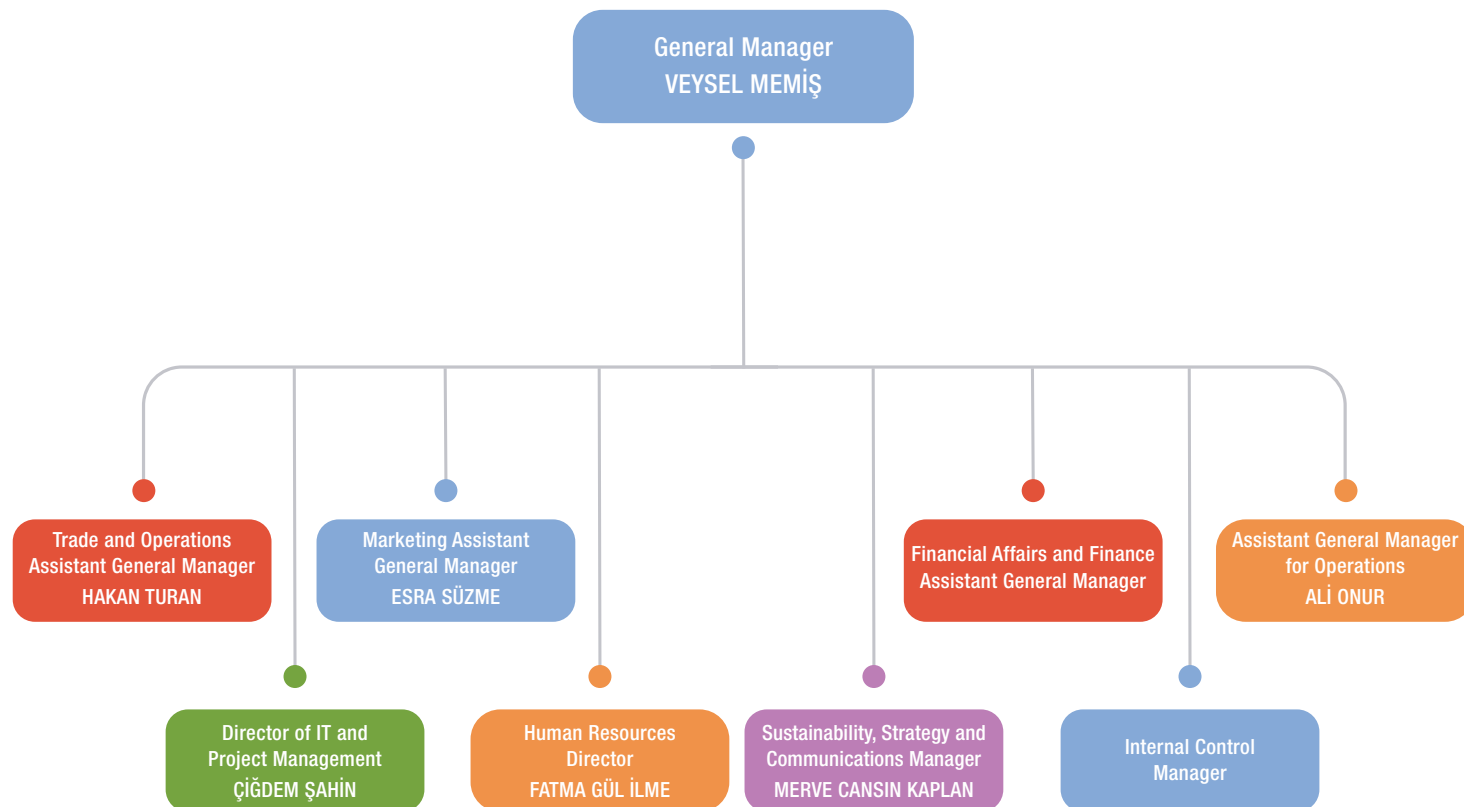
General Manager
VEYSEL MEMİŞ

Trade and Operations Assistant General Manager
HAKAN TURAN

Marketing Assistant General Manager
ESRA SÜZME

Financial Affairs and Finance Assistant General Manager

Assistant General Manager for Operations
ALİ ONUR

Director of IT and Project Management
ÇİĞDEM ŞAHİN

Human Resources Director
FATMA GÜL İLME

Sustainability, Strategy and Communications Manager
MERVE CANSIN KAPLAN

Internal Control Manager